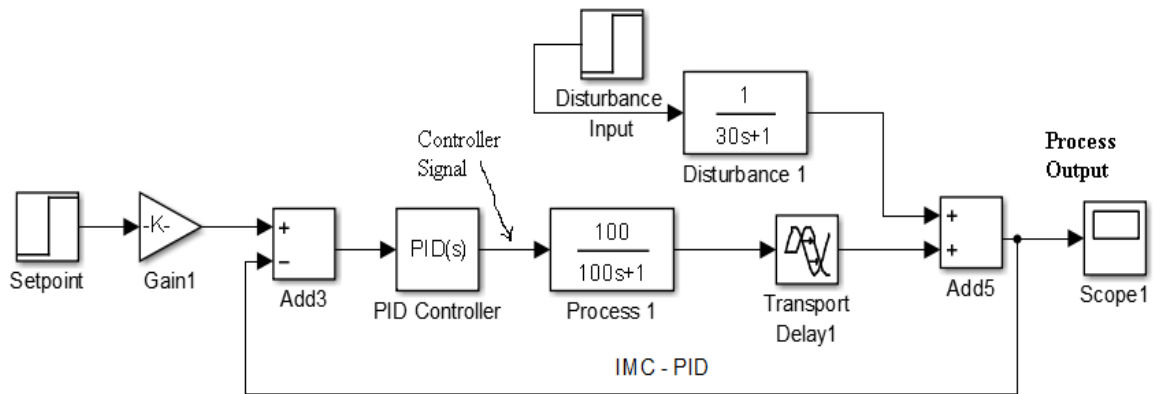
Disturbance Input

$\frac{1}{30s+1}$

Disturbance 1

Controller Signal

Process Output

Setpoint

-K-

Gain1

+

−

Add3

PID(s)

PID Controller

$\frac{100}{100s+1}$

Process 1

Transport Delay1

+

+

Add5

Scope1

IMC - PID